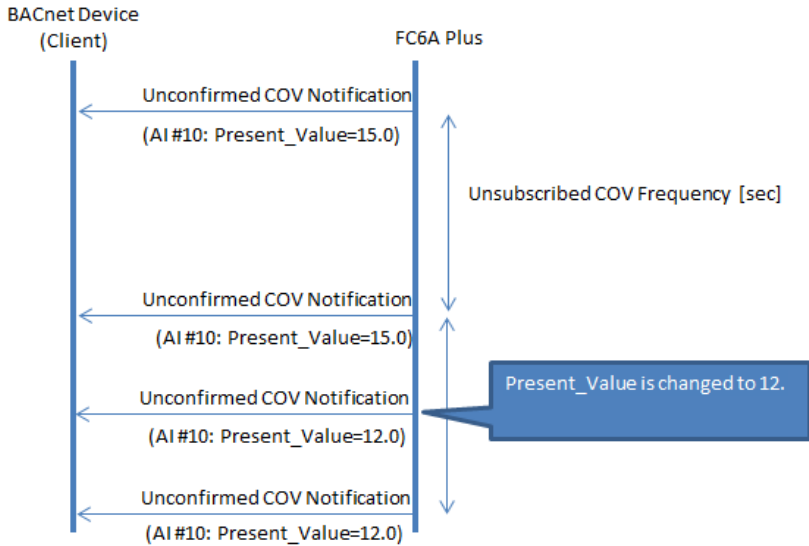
BACnet Device
(Client)

FC6A Plus

Unconfirmed COV Notification
(AI #10: Present_Value=15.0)

Unsubscribed COV Frequency [sec]

Unconfirmed COV Notification
(AI #10: Present_Value=15.0)

Unconfirmed COV Notification
(AI #10: Present_Value=12.0)

Present_Value is changed to 12.

Unconfirmed COV Notification
(AI #10: Present_Value=12.0)